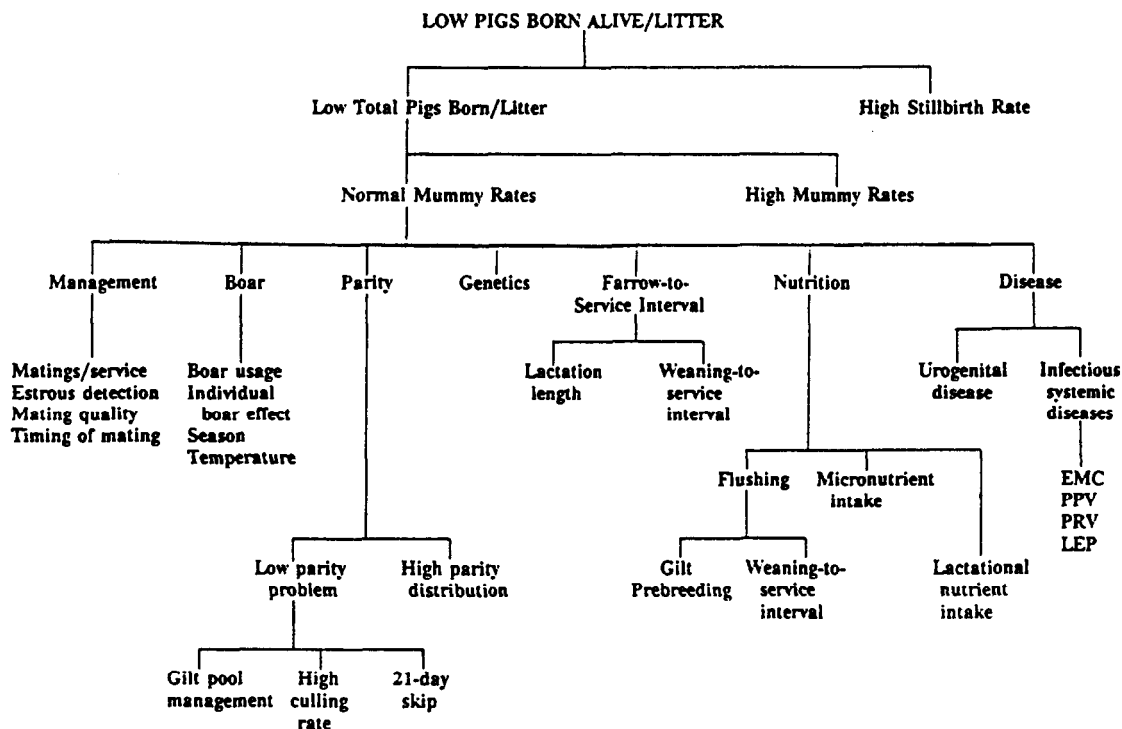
LOW PIGS BORN ALIVE/LITTER

Low Total Pigs Born/Litter

High Stillbirth Rate

Normal Mummy Rates

High Mummy Rates

Management

Boar

Parity

Genetics

Farrow-to-Service Interval

Nutrition

Disease

Matings/service
Estrous detection
Mating quality
Timing of mating

Boar usage
Individual boar effect
Season
Temperature

Lactation length

Weaning-to-service interval

Urogenital disease

Infectious systemic diseases

EMC
PPV
PRV
LEP

Flushing

Micronutrient intake

Gilt Prebreeding

Weaning-to-service interval

Lactational nutrient intake

Low parity problem

High parity distribution

Gilt pool management

High culling rate

21-day skip